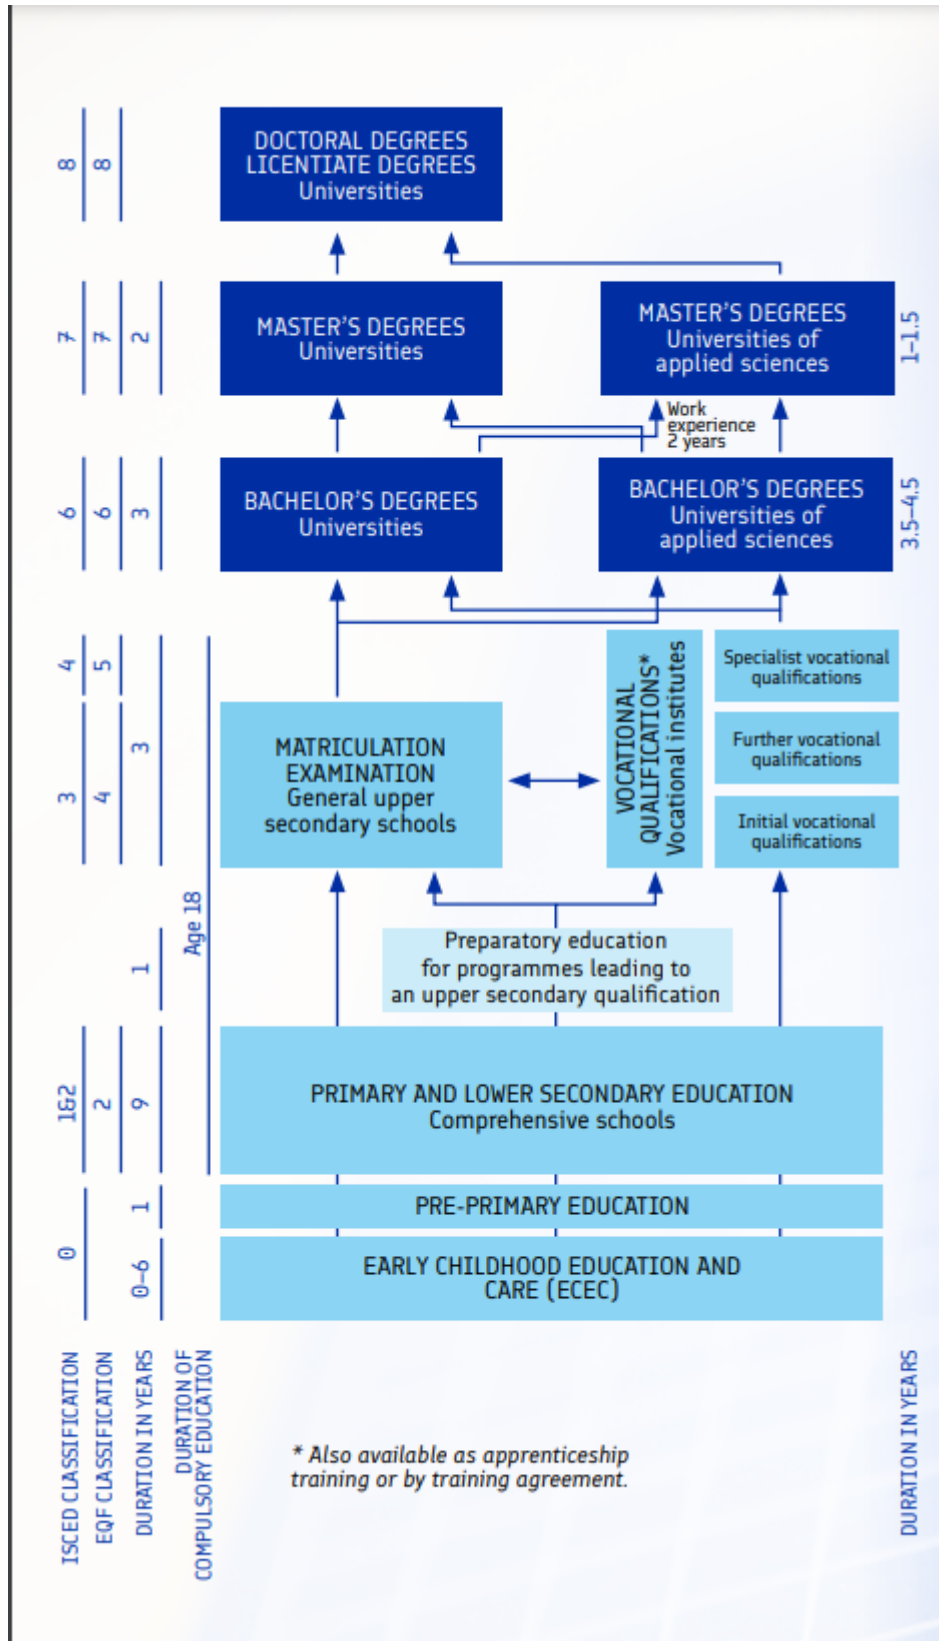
8
8

7
7
2

6
6
3

4
5

3
4
3

1

1&2
2
9

0
1
0–6

Age 18

ISCED CLASSIFICATION
EQF CLASSIFICATION
DURATION IN YEARS
DURATION OF COMPULSORY EDUCATION

DOCTORAL DEGREES
LICENTIATE DEGREES
Universities

MASTER'S DEGREES
Universities

MASTER'S DEGREES
Universities of applied sciences

1–1.5

Work experience 2 years

BACHELOR'S DEGREES
Universities

BACHELOR'S DEGREES
Universities of applied sciences

3.5–4.5

MATRICULATION EXAMINATION
General upper secondary schools

VOCATIONAL QUALIFICATIONS*
Vocational institutes

Specialist vocational qualifications

Further vocational qualifications

Initial vocational qualifications

Preparatory education for programmes leading to an upper secondary qualification

PRIMARY AND LOWER SECONDARY EDUCATION
Comprehensive schools

PRE-PRIMARY EDUCATION

EARLY CHILDHOOD EDUCATION AND CARE (ECEC)

* Also available as apprenticeship training or by training agreement.

DURATION IN YEARS